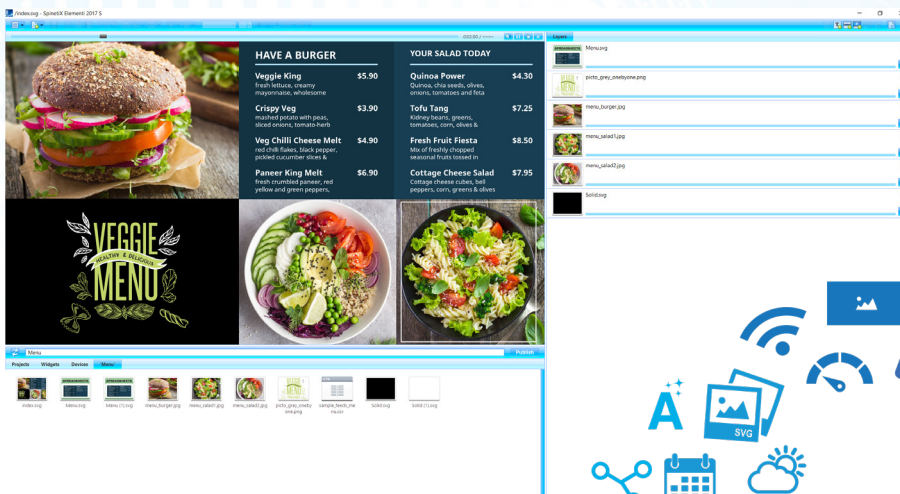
/index.svg - SpinetiX Elementi 2017 S

00:00.0

Layers

HAVE A BURGER

Veggie King $5.90
fresh lettuce, creamy mayonnaise, wholesome

Crispy Veg $3.90
mashed potato with peas, sliced onions, tomato-herb

Veg Chilli Cheese Melt $4.90
red chilli flakes, black pepper, pickled cucumber slices &

Paneer King Melt $6.90
fresh crumbled paneer, red yellow and green peppers,

YOUR SALAD TODAY

Quinoa Power $4.30
Quinoa, chia seeds, olives, onions, tomatoes and feta

Tofu Tang $7.25
Kidney beans, greens, tomatoes, corn, olives &

Fresh Fruit Fiesta $8.50
Mix of freshly chopped seasonal fruits tossed in

Cottage Cheese Salad $7.95
Cottage cheese cubes, bell peppers, corn, greens & olives

VEGGIE
HEALTHY & DELICIOUS
MENU

Menu.svg
picto_grey_onebyone.png
menu_burger.jpg
menu_salad1.jpg
menu_salad3.jpg
Solid.svg

Menu
Publish

Projects Widgets Devices Menu

index.svg
Menu.svg
Menu (1).svg
menu_burger.jpg
menu_salad1.jpg
menu_salad3.jpg
picto_grey_onebyone.png
sample_feeds_menu.csv
Solid.svg
Solid (1).svg

SVG